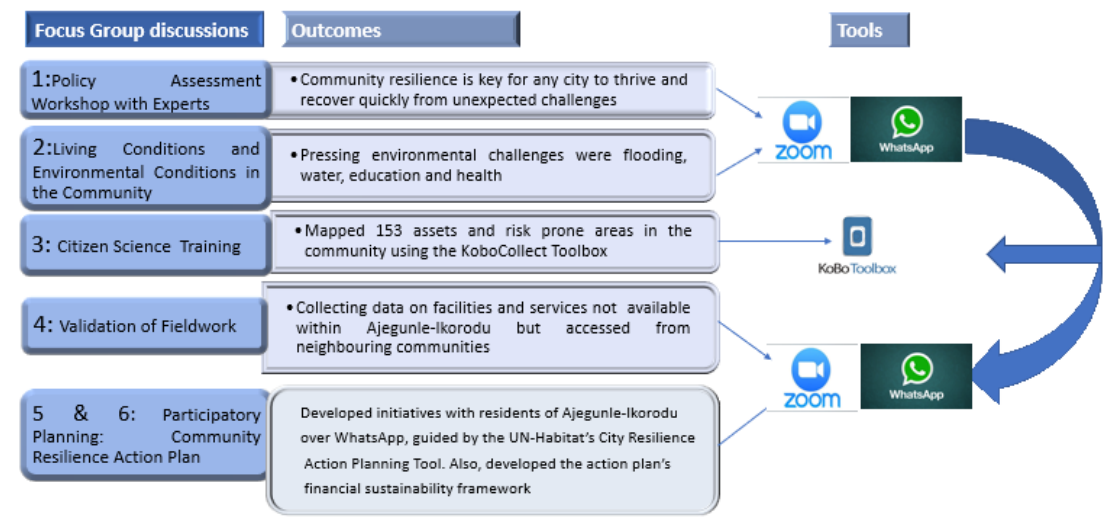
Focus Group discussions

Outcomes

Tools

1: Policy Assessment Workshop with Experts

• Community resilience is key for any city to thrive and recover quickly from unexpected challenges

zoom

WhatsApp

2: Living Conditions and Environmental Conditions in the Community

• Pressing environmental challenges were flooding, water, education and health

3: Citizen Science Training

• Mapped 153 assets and risk prone areas in the community using the KoboCollect Toolbox

KoBo Toolbox

4: Validation of Fieldwork

• Collecting data on facilities and services not available within Ajegunle-Ikorodu but accessed from neighbouring communities

zoom

WhatsApp

5 & 6: Participatory Planning: Community Resilience Action Plan

Developed initiatives with residents of Ajegunle-Ikorodu over WhatsApp, guided by the UN-Habitat's City Resilience Action Planning Tool. Also, developed the action plan's financial sustainability framework